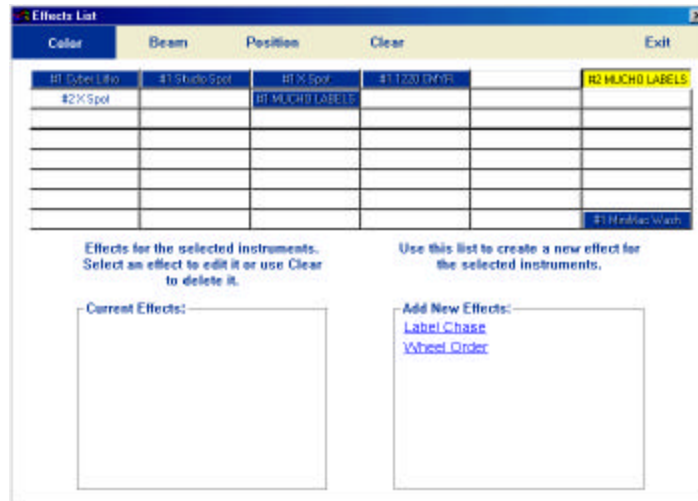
Effects List

Color | Beam | Position | Clear | Exit

| #1 Cyber Litho | #1 Studio Spot | #1 X Spot | #1 1220 ENYR |  | #2 MUCHO LABELS |
|---|---|---|---|---|---|
| #2 X Spot |  | #1 MUCHO LABELS |  |  |  |
|  |  |  |  |  |  |
|  |  |  |  |  |  |
|  |  |  |  |  |  |
|  |  |  |  |  |  |
|  |  |  |  |  |  |
|  |  |  |  |  | #1 MiniMac Wash |

Effects for the selected instruments. Select an effect to edit it or use Clear to delete it.

Use this list to create a new effect for the selected instruments.

Current Effects:

Add New Effects:
Label Chase
Wheel Order